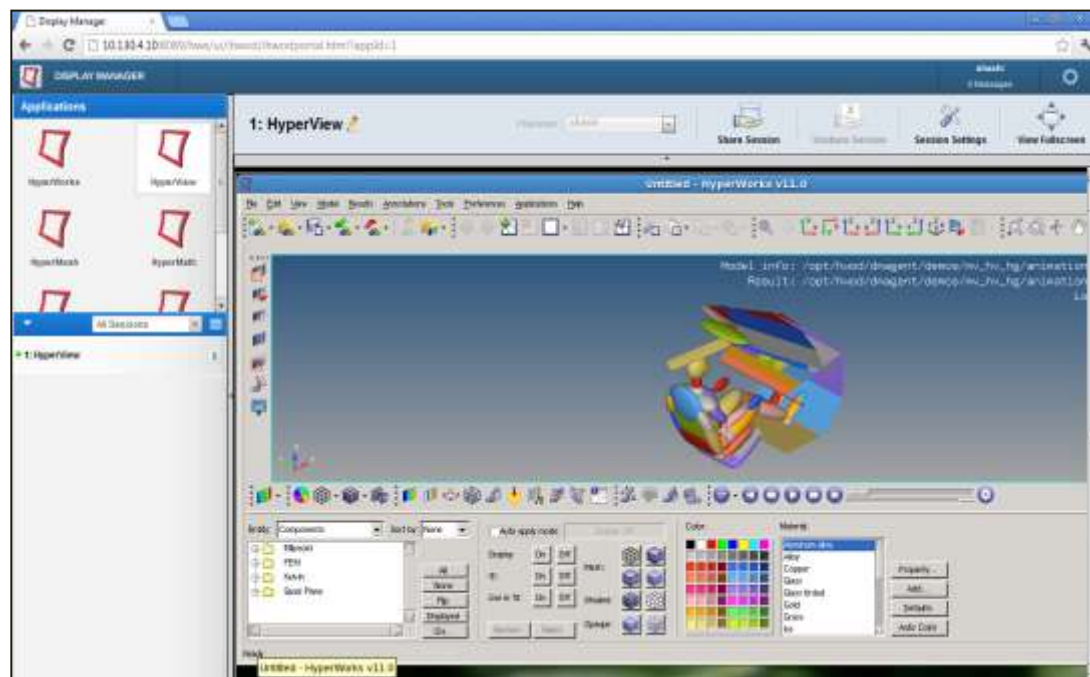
Display Manager

10.10.4.10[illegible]

DISPLAY MANAGER

Applications

HyperWorks
HyperView
HyperMesh
HyperMath

All Sessions

1: HyperView

1: HyperView

Share Session
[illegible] Session
Session Settings
View Fullscreen

Untitled - HyperWorks v11.0

File Edit View Model Results Annotations Tools Preferences Applications Help

Model info: /opt/hwsd/dmagent/demos/mv_hv_hg/animation
Result: /opt/hwsd/dmagent/demos/mv_hv_hg/animation

Entity: Components
Sort by: None
Ellipsoid
FEM
Kelvin
Quad Plane
All
None
Flip
Displayed
Do

Auto apply mode
Display
On Off
ID
On Off
Use in Tit
On Off
Mesh
Shaded
Opaque

Color
Material
Aluminum alloy
Alloy
Copper
Glass
Glass tinted
Gold
Grass
Ice
Property...
Add...
Defaults
Auto Color

Untitled - HyperWorks v11.0